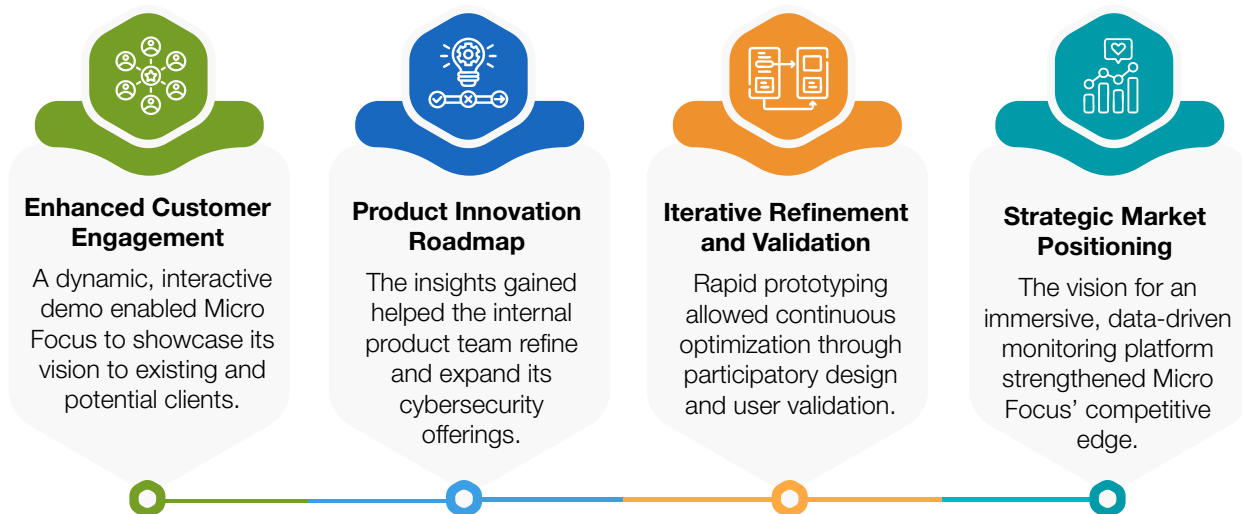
Enhanced Customer Engagement

A dynamic, interactive demo enabled Micro Focus to showcase its vision to existing and potential clients.

Product Innovation Roadmap

The insights gained helped the internal product team refine and expand its cybersecurity offerings.

Iterative Refinement and Validation

Rapid prototyping allowed continuous optimization through participatory design and user validation.

Strategic Market Positioning

The vision for an immersive, data-driven monitoring platform strengthened Micro Focus' competitive edge.